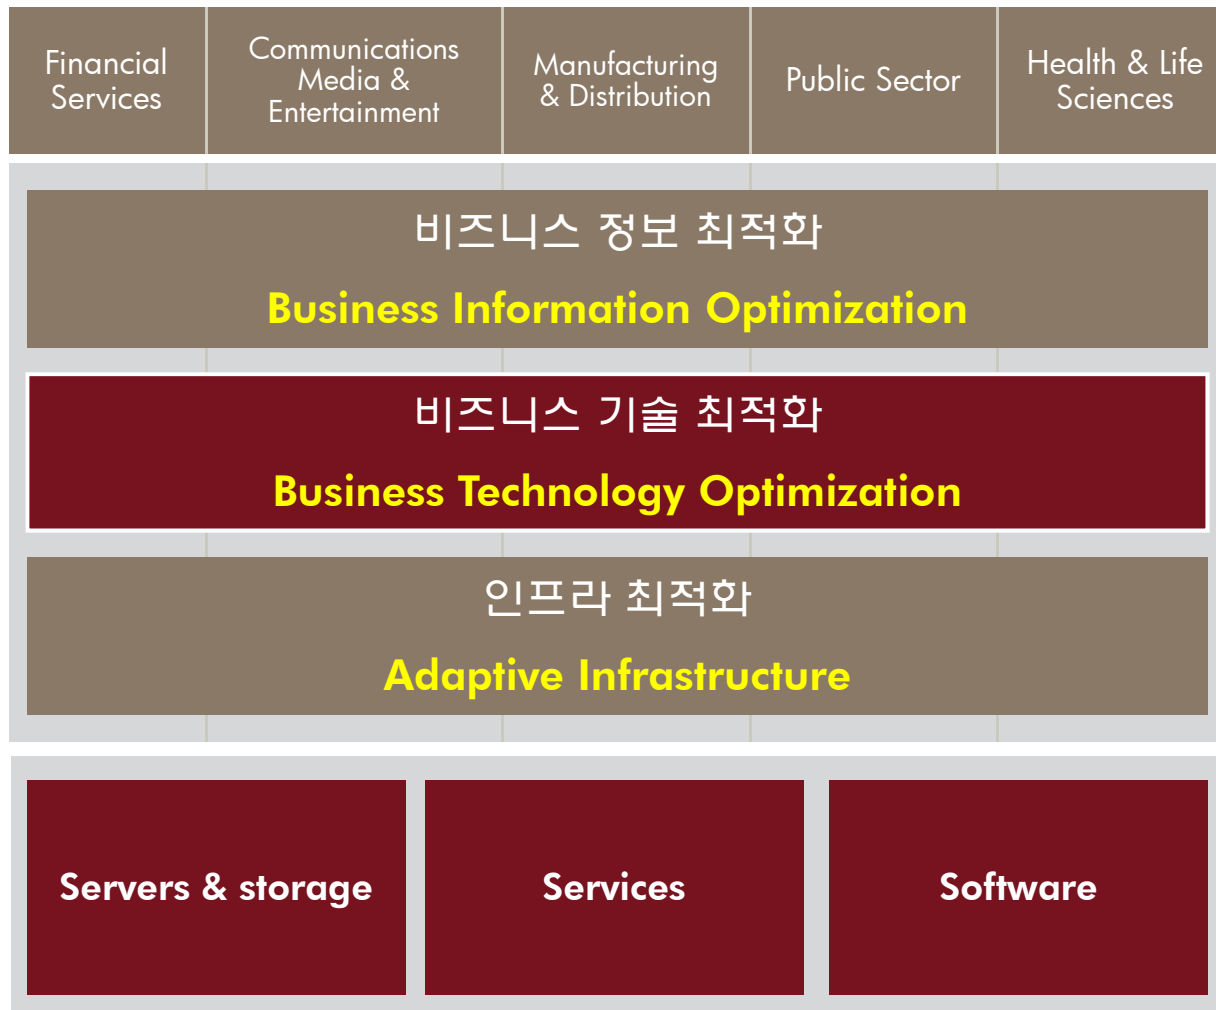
Financial Services

Communications Media & Entertainment

Manufacturing & Distribution

Public Sector

Health & Life Sciences

비즈니스 정보 최적화

Business Information Optimization

비즈니스 기술 최적화

Business Technology Optimization

인프라 최적화

Adaptive Infrastructure

Servers & storage

Services

Software